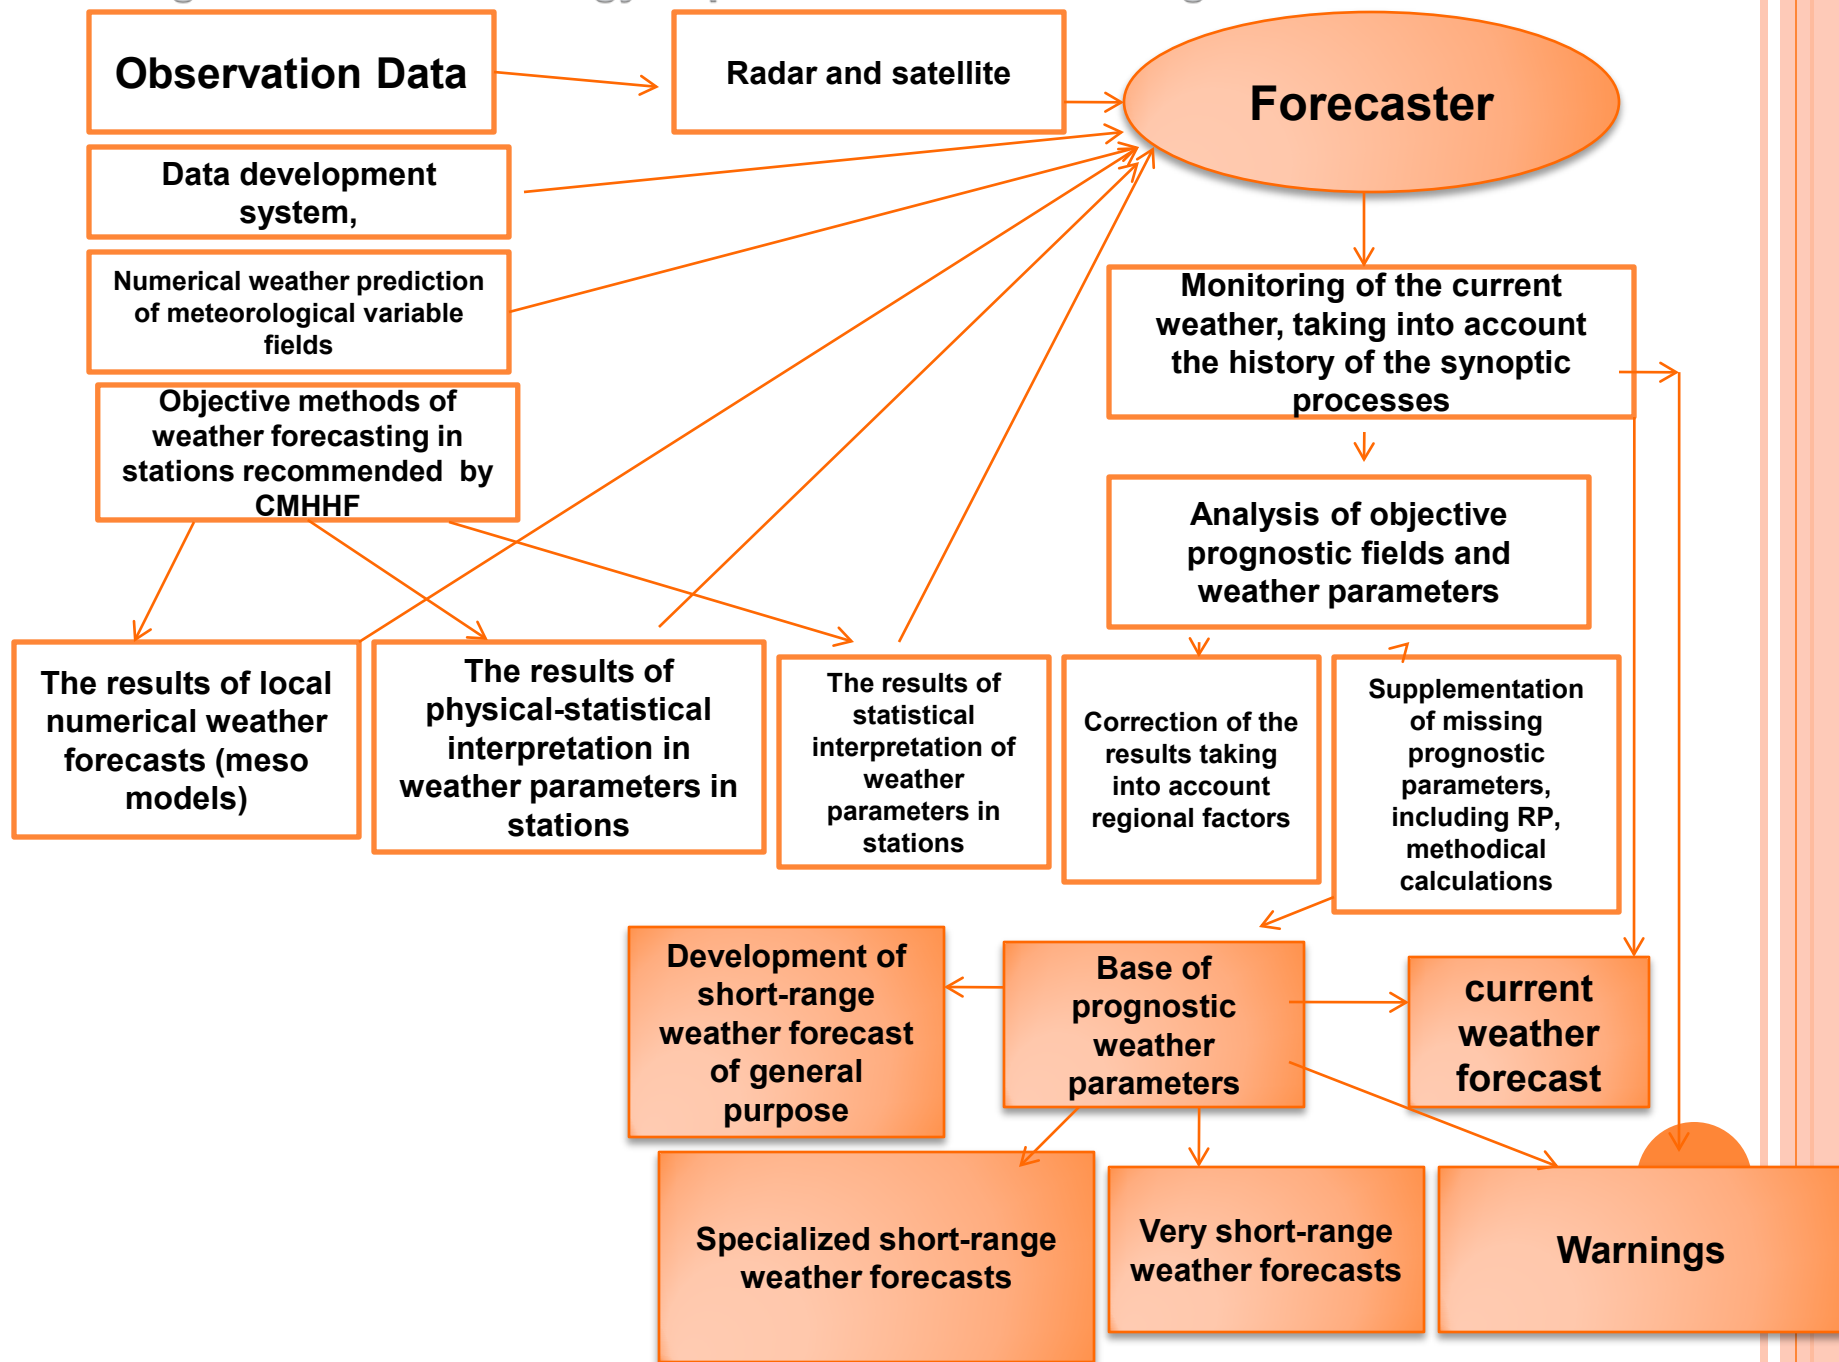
Observation Data

Radar and satellite

Forecaster

Data development system,

Numerical weather prediction of meteorological variable fields

Objective methods of weather forecasting in stations recommended by CMHHF

Monitoring of the current weather, taking into account the history of the synoptic processes

Analysis of objective prognostic fields and weather parameters

The results of local numerical weather forecasts (meso models)

The results of physical-statistical interpretation in weather parameters in stations

The results of statistical interpretation of weather parameters in stations

Correction of the results taking into account regional factors

Supplementation of missing prognostic parameters, including RP, methodical calculations

Development of short-range weather forecast of general purpose

Base of prognostic weather parameters

current weather forecast

Specialized short-range weather forecasts

Very short-range weather forecasts

Warnings